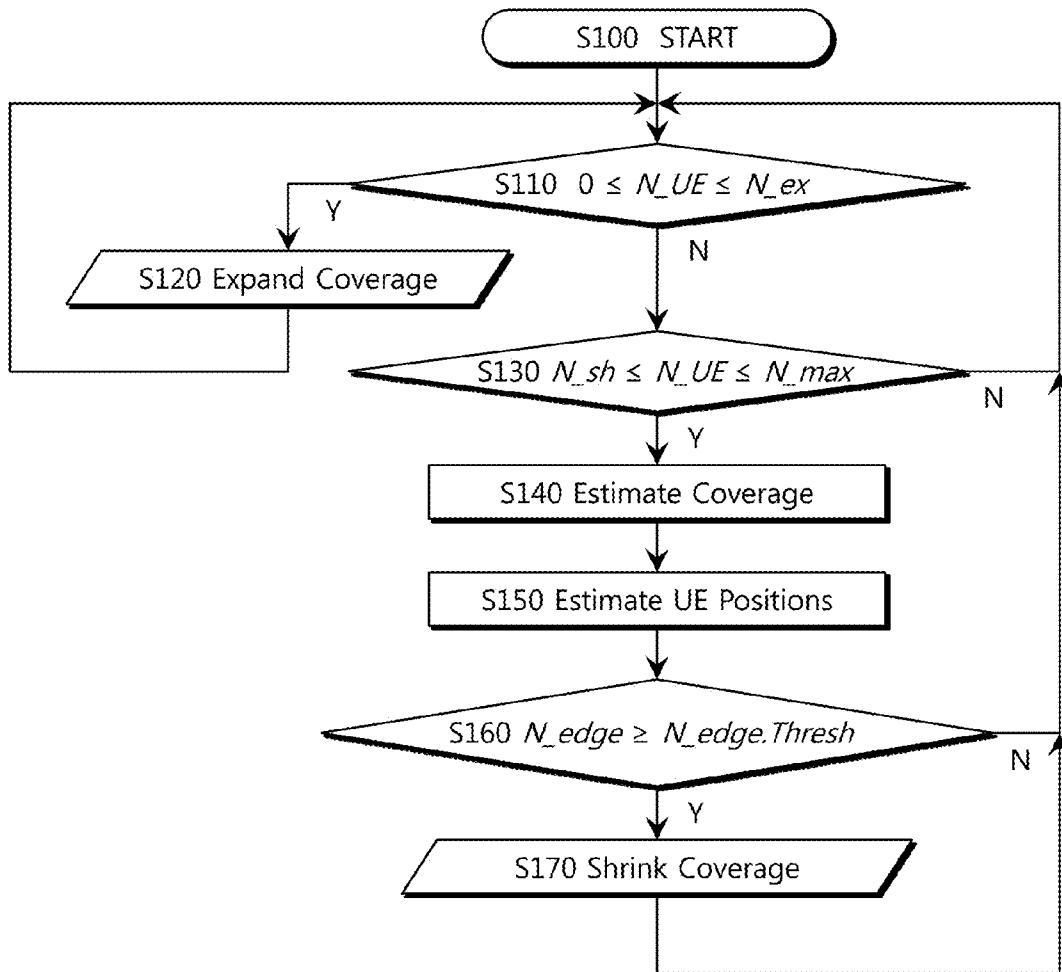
S100 START

S110 $0 \leq N\_UE \leq N\_ex$

Y

N

S120 Expand Coverage

S130 $N\_sh \leq N\_UE \leq N\_max$

N

Y

S140 Estimate Coverage

S150 Estimate UE Positions

S160 $N\_edge \geq N\_edge.Thresh$

N

Y

S170 Shrink Coverage